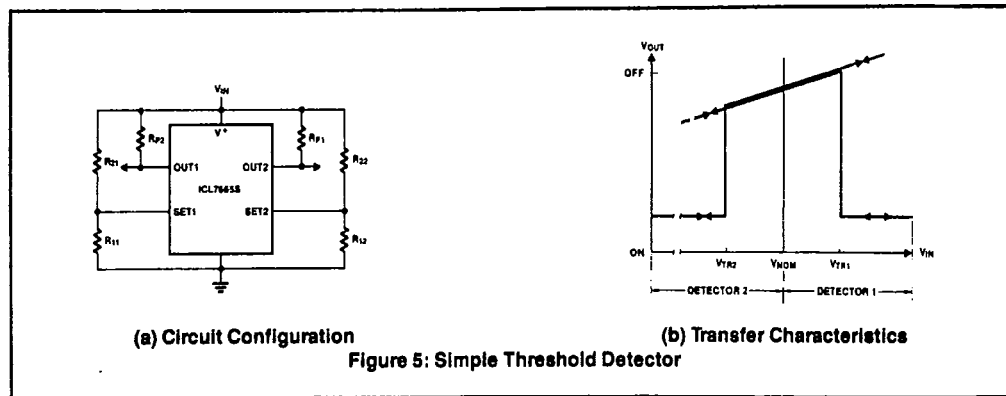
$V_{IN}$

$V^+$

$R_{P2}$

$R_{P1}$

$R_{21}$

$R_{22}$

OUT1

OUT2

ICL7665S

SET1

SET2

$R_{11}$

$R_{12}$

$V_{OUT}$

OFF

ON

$V_{TR2}$

$V_{NOM}$

$V_{TR1}$

$V_{IN}$

DETECTOR 2

DETECTOR 1

(a) Circuit Configuration

(b) Transfer Characteristics

Figure 5: Simple Threshold Detector